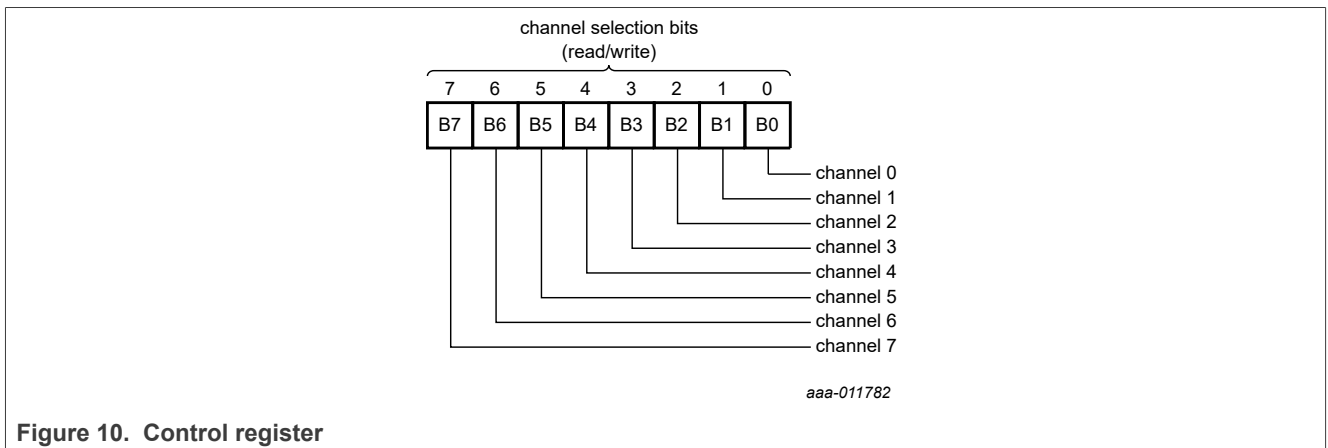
channel selection bits
(read/write)

| 7 | 6 | 5 | 4 | 3 | 2 | 1 | 0 |
|---|---|---|---|---|---|---|---|
| B7 | B6 | B5 | B4 | B3 | B2 | B1 | B0 |

channel 0
channel 1
channel 2
channel 3
channel 4
channel 5
channel 6
channel 7

aaa-011782

Figure 10. Control register